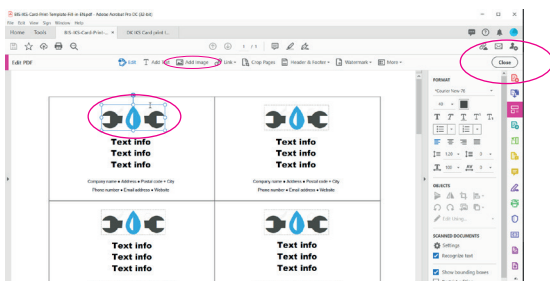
BIS-IDS-Card-Print-Template-EN-in-EN.pdf - Adobe Acrobat Pro DC (32-bit)
File Edit View Sign Window Help
Home Tools BIS-IDS-Card-Print-... × DE IDS Card print (...

1 / 1

Edit PDF
Edit Add Text Add Image Link Crop Pages Header & Footer Watermark More
Close

Text info
Text info
Text info
Company name • Address • Postal code • City
Phone number • Email address • Website

Text info
Text info
Text info

Text info
Text info
Text info

Text info
Text info
Text info

FORMAT
Courier New PS
OBJECTS
Edit Using...
SCANNED DOCUMENTS
Settings
Recognize text
Show bounding boxes